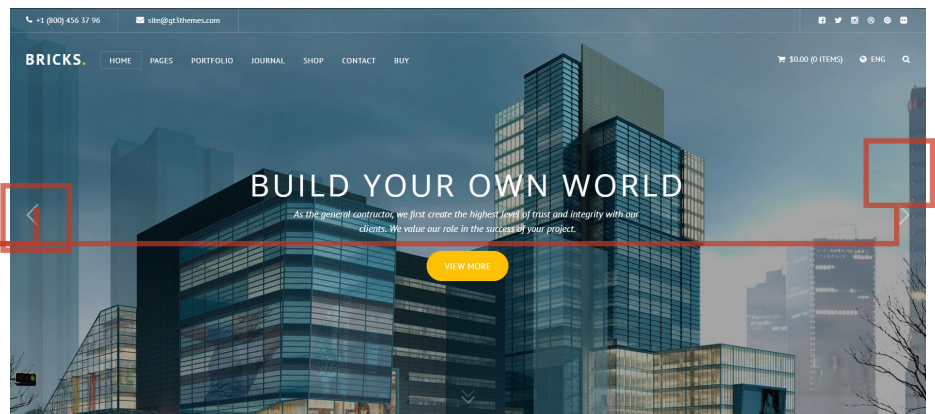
+1 (800) 456 37 96
site@gt3themes.com

BRICKS.
HOME PAGES PORTFOLIO JOURNAL SHOP CONTACT BUY
$0.00 (0 ITEMS) ENG

BUILD YOUR OWN WORLD

As the general contractor, we first create the highest level of trust and integrity with our clients. We value our role in the success of your project.

VIEW MORE